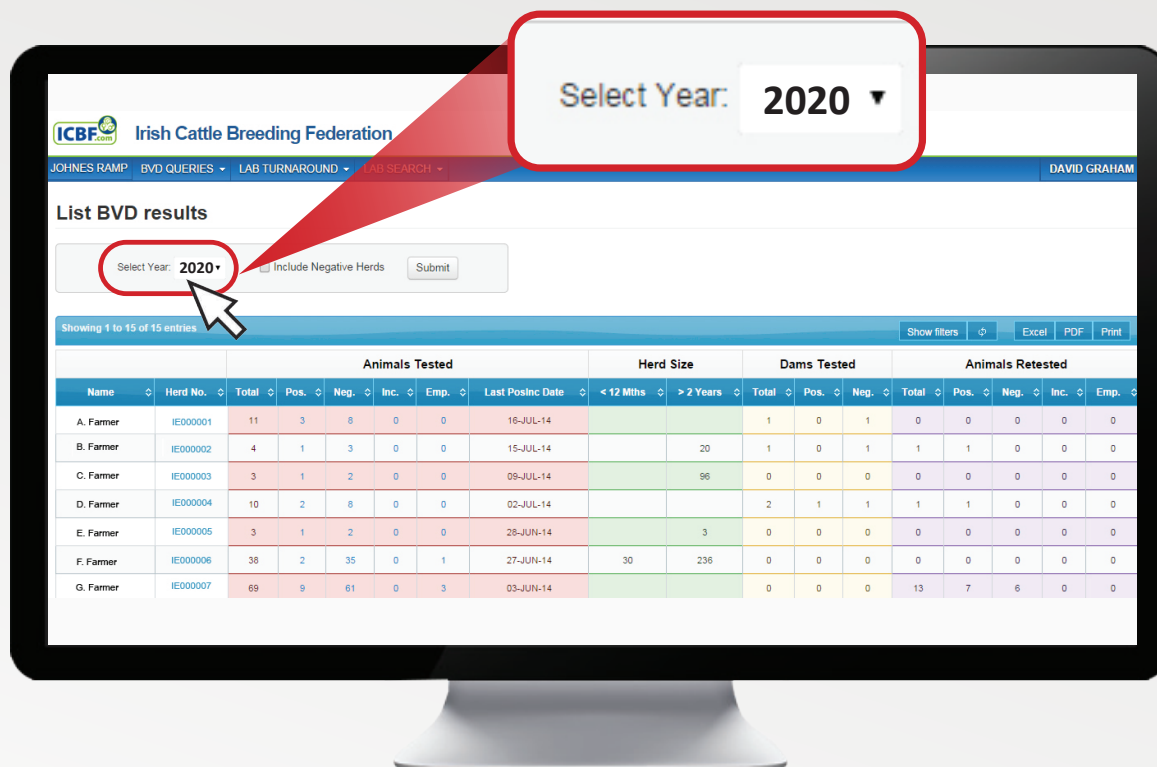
Select Year: 2020 ▾

ICBF.com Irish Cattle Breeding Federation

JOHNES RAMP | BVD QUERIES ▾ | LAB TURNAROUND ▾ | LAB SEARCH ▾ | DAVID GRAHAM

List BVD results

Select Year: 2020 ▾ Include Negative Herds Submit

Showing 1 to 15 of 15 entries

Show filters | Excel | PDF | Print

| | | Animals Tested | | | | | | Herd Size | | Dams Tested | | | Animals Retested | | | | |
|---|---|---|---|---|---|---|---|---|---|---|---|---|---|---|---|---|---|
| Name | Herd No. | Total | Pos. | Neg. | Inc. | Emp. | Last PosInc Date | < 12 Mths | > 2 Years | Total | Pos. | Neg. | Total | Pos. | Neg. | Inc. | Emp. |
| A. Farmer | IE000001 | 11 | 3 | 8 | 0 | 0 | 16-JUL-14 | | | 1 | 0 | 1 | 0 | 0 | 0 | 0 | 0 |
| B. Farmer | IE000002 | 4 | 1 | 3 | 0 | 0 | 15-JUL-14 | | 20 | 1 | 0 | 1 | 1 | 1 | 0 | 0 | 0 |
| C. Farmer | IE000003 | 3 | 1 | 2 | 0 | 0 | 09-JUL-14 | | 96 | 0 | 0 | 0 | 0 | 0 | 0 | 0 | 0 |
| D. Farmer | IE000004 | 10 | 2 | 8 | 0 | 0 | 02-JUL-14 | | | 2 | 1 | 1 | 1 | 1 | 0 | 0 | 0 |
| E. Farmer | IE000005 | 3 | 1 | 2 | 0 | 0 | 28-JUN-14 | | 3 | 0 | 0 | 0 | 0 | 0 | 0 | 0 | 0 |
| F. Farmer | IE000006 | 38 | 2 | 35 | 0 | 1 | 27-JUN-14 | 30 | 236 | 0 | 0 | 0 | 0 | 0 | 0 | 0 | 0 |
| G. Farmer | IE000007 | 69 | 9 | 61 | 0 | 3 | 03-JUN-14 | | | 0 | 0 | 0 | 13 | 7 | 6 | 0 | 0 |